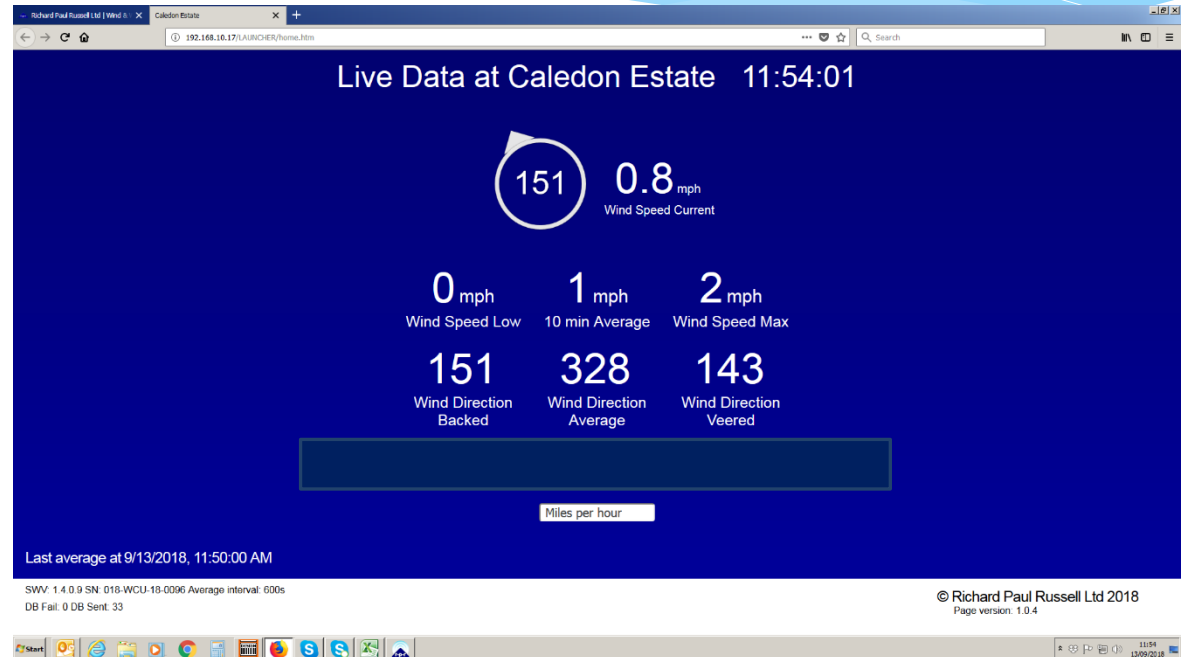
Richard Paul Russell Ltd | Wind & | ✕ Caledon Estate ✕ +

192.168.10.17/LAUNCHER/home.htm

Search

Live Data at Caledon Estate 11:54:01

151

0.8 mph
Wind Speed Current

0 mph
Wind Speed Low

1 mph
10 min Average

2 mph
Wind Speed Max

151
Wind Direction Backed

328
Wind Direction Average

143
Wind Direction Veered

Miles per hour

Last average at 9/13/2018, 11:50:00 AM

SWV: 1.4.0.9 SN: 018-WCU-18-0096 Average interval: 600s
DB Fail: 0 DB Sent: 33

© Richard Paul Russell Ltd 2018
Page version: 1.0.4

Start

11:54
13/09/2018